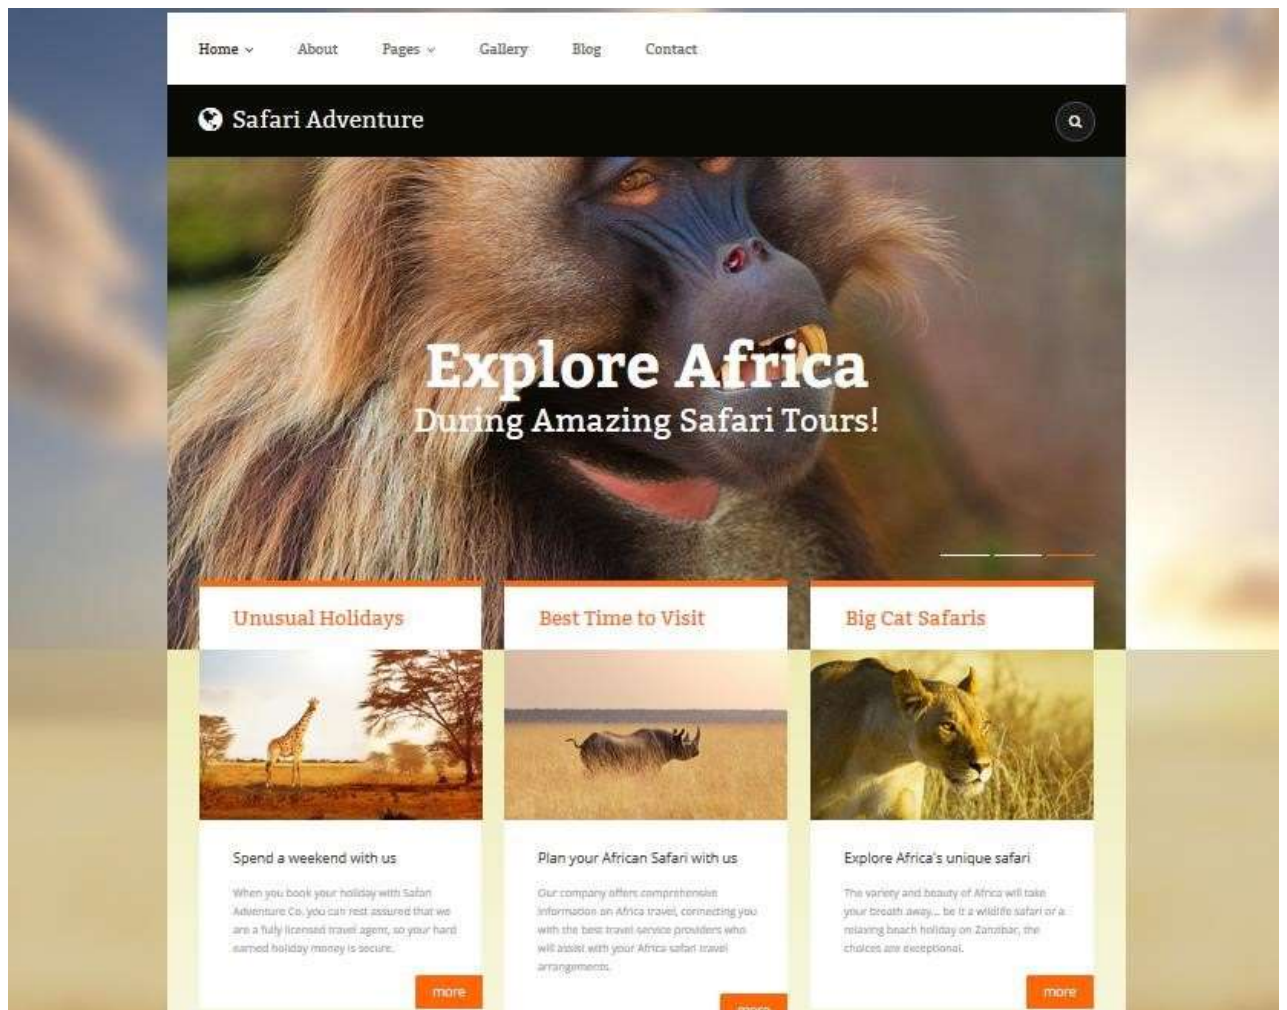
Home About Pages Gallery Blog Contact

Safari Adventure

Explore Africa
During Amazing Safari Tours!

Unusual Holidays

Spend a weekend with us

When you book your holiday with Safari Adventure Co. you can rest assured that we are a fully licensed travel agent, so your hard earned holiday money is secure.

more

Best Time to Visit

Plan your African Safari with us

Our company offers comprehensive information on Africa travel, connecting you with the best travel service providers who will assist with your Africa safari travel arrangements.

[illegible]

Big Cat Safaris

Explore Africa's unique safari

The variety and beauty of Africa will take your breath away... be it a wildlife safari or a relaxing beach holiday on Zanzibar, the choices are exceptional.

more